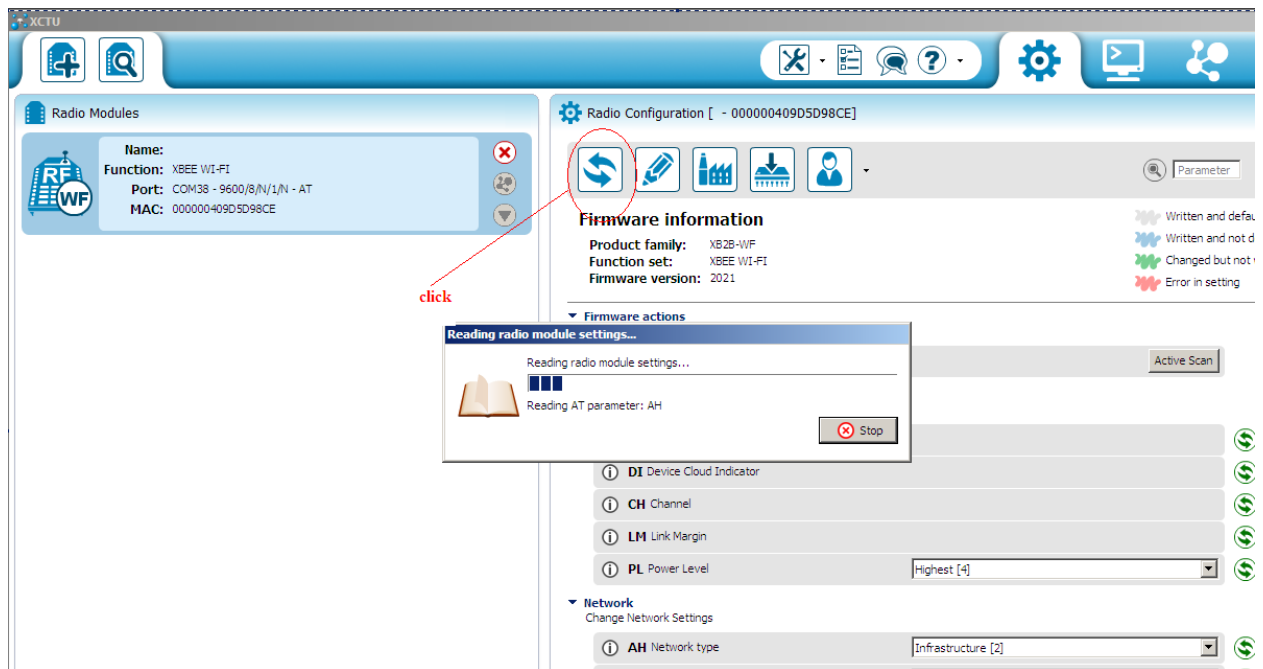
XCTU

Radio Modules

Name:
Function: XBEE WI-FI
Port: COM38 - 9600/8/N/1/N - AT
MAC: 000000409D5D98CE

RF
WF

click

Radio Configuration [ - 000000409D5D98CE]

Parameter

Firmware information
Product family: XB2B-WF
Function set: XBEE WI-FI
Firmware version: 2021

Written and defau
Written and not d
Changed but not
Error in setting

Firmware actions

Reading radio module settings...
Reading radio module settings...
Reading AT parameter: AH
Stop

Active Scan

DI Device Cloud Indicator
CH Channel
LM Link Margin
PL Power Level Highest [4]

Network
Change Network Settings
AH Network type Infrastructure [2]